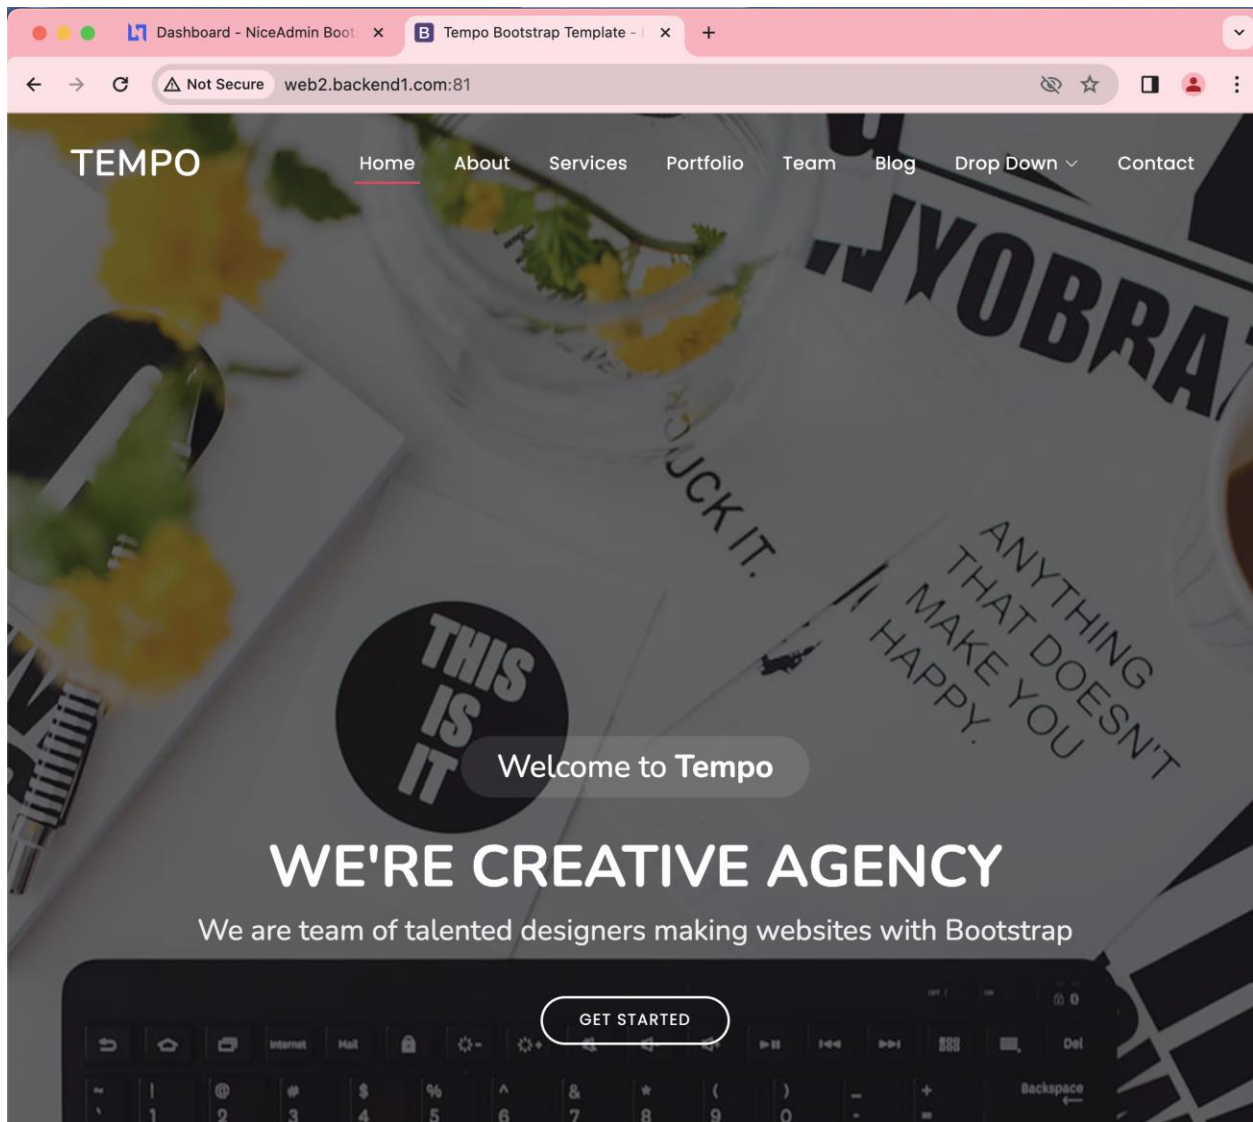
Dashboard - NiceAdmin Boot ×
Tempo Bootstrap Template - ×
+

Not Secure web2.backend1.com:81

TEMPO

Home About Services Portfolio Team Blog Drop Down Contact

YOBRA

UCK IT.

ANYTHING THAT DOESN'T MAKE YOU HAPPY.

THIS IS IT

Welcome to Tempo

WE'RE CREATIVE AGENCY

We are team of talented designers making websites with Bootstrap

GET STARTED

Internet Mail Del Backspace